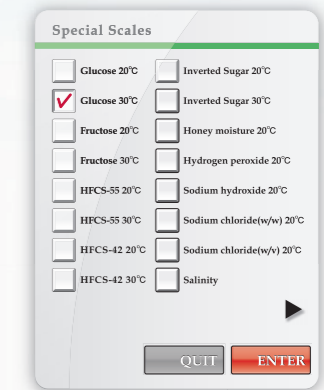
Special Scales

Glucose 20℃
Glucose 30℃
Fructose 20℃
Fructose 30℃
HFCS-55 20℃
HFCS-55 30℃
HFCS-42 20℃
HFCS-42 30℃

Inverted Sugar 20℃
Inverted Sugar 30℃
Honey moisture 20℃
Hydrogen peroxide 20℃
Sodium hydroxide 20℃
Sodium chloride(w/w) 20℃
Sodium chloride(w/v) 20℃
Salinity

QUIT
ENTER